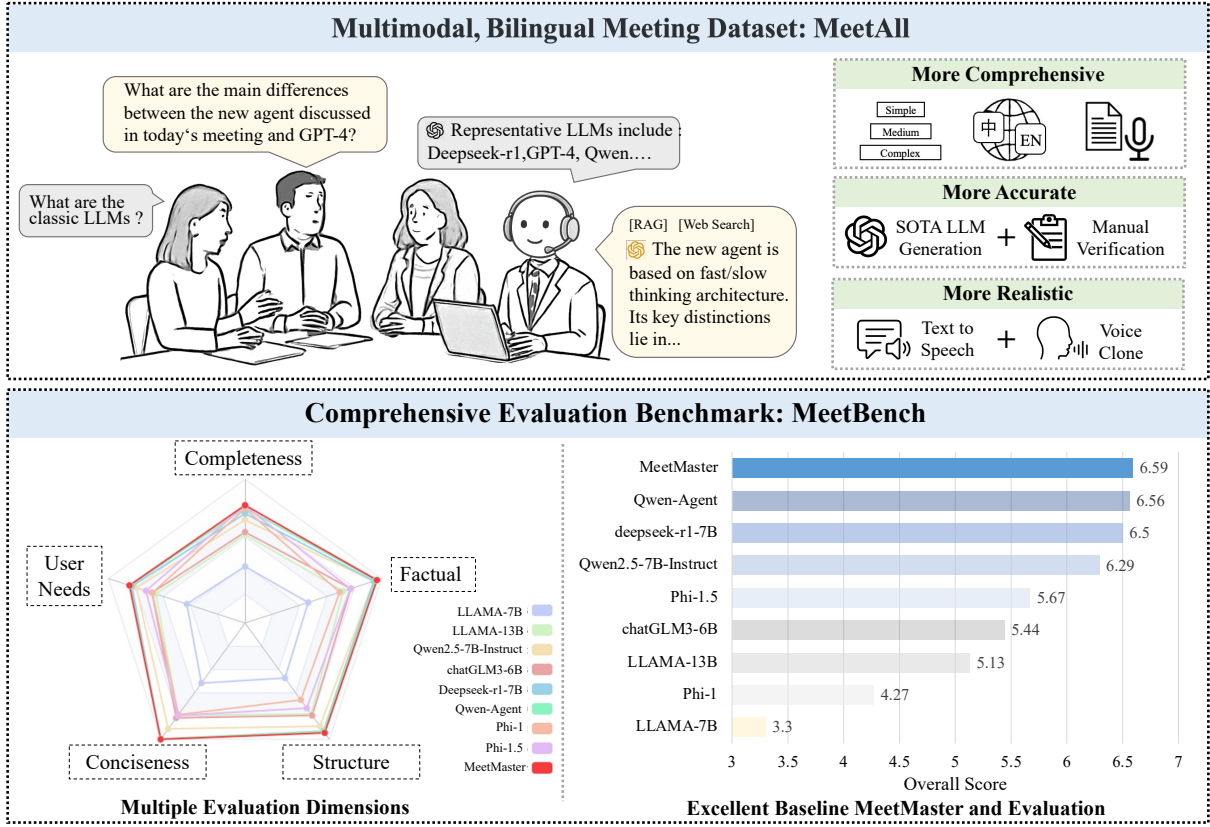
Multimodal, Bilingual Meeting Dataset: MeetAll

What are the main differences between the new agent discussed in today's meeting and GPT-4?

Representative LLMs include : Deepseek-r1,GPT-4, Qwen.…

What are the classic LLMs ?

[RAG] [Web Search]
The new agent is based on fast/slow thinking architecture. Its key distinctions lie in...

More Comprehensive

Simple
Medium
Complex

中
EN

More Accurate

SOTA LLM Generation + Manual Verification

More Realistic

Text to Speech + Voice Clone

Comprehensive Evaluation Benchmark: MeetBench

Completeness

User Needs

Factual

Conciseness

Structure

LLAMA-7B
LLAMA-13B
Qwen2.5-7B-Instruct
chatGLM3-6B
Deepseek-r1-7B
Qwen-Agent
Phi-1
Phi-1.5
MeetMaster

Multiple Evaluation Dimensions

| Model | Overall Score |
|---|---|
| MeetMaster | 6.59 |
| Qwen-Agent | 6.56 |
| deepseek-r1-7B | 6.5 |
| Qwen2.5-7B-Instruct | 6.29 |
| Phi-1.5 | 5.67 |
| chatGLM3-6B | 5.44 |
| LLAMA-13B | 5.13 |
| Phi-1 | 4.27 |
| LLAMA-7B | 3.3 |

3 3.5 4 4.5 5 5.5 6 6.5 7
Overall Score

Excellent Baseline MeetMaster and Evaluation